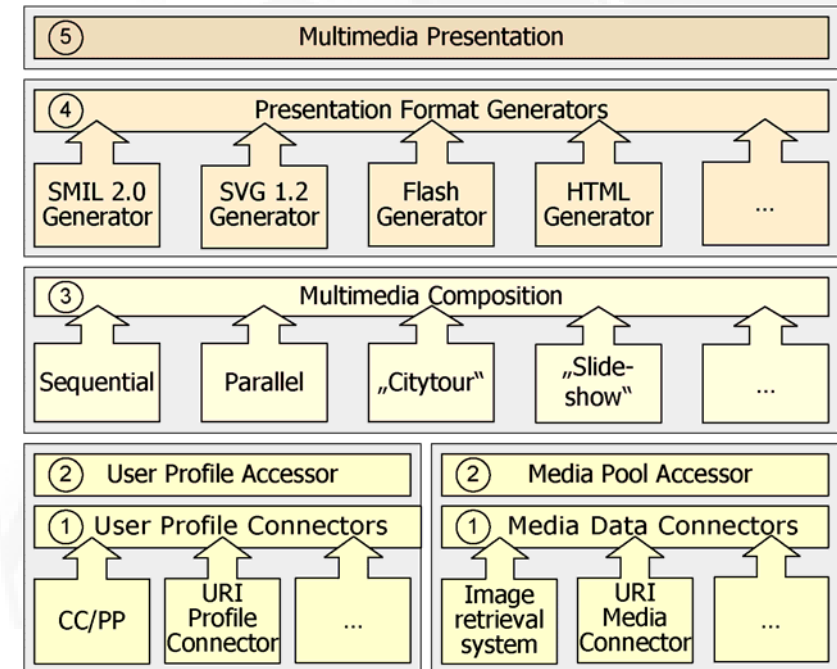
5 Multimedia Presentation

4 Presentation Format Generators

SMIL 2.0 Generator

SVG 1.2 Generator

Flash Generator

HTML Generator

...

3 Multimedia Composition

Sequential

Parallel

„Citytour"

„Slide-show"

...

2 User Profile Accessor

1 User Profile Connectors

CC/PP

URI Profile Connector

...

2 Media Pool Accessor

1 Media Data Connectors

Image retrieval system

URI Media Connector

...